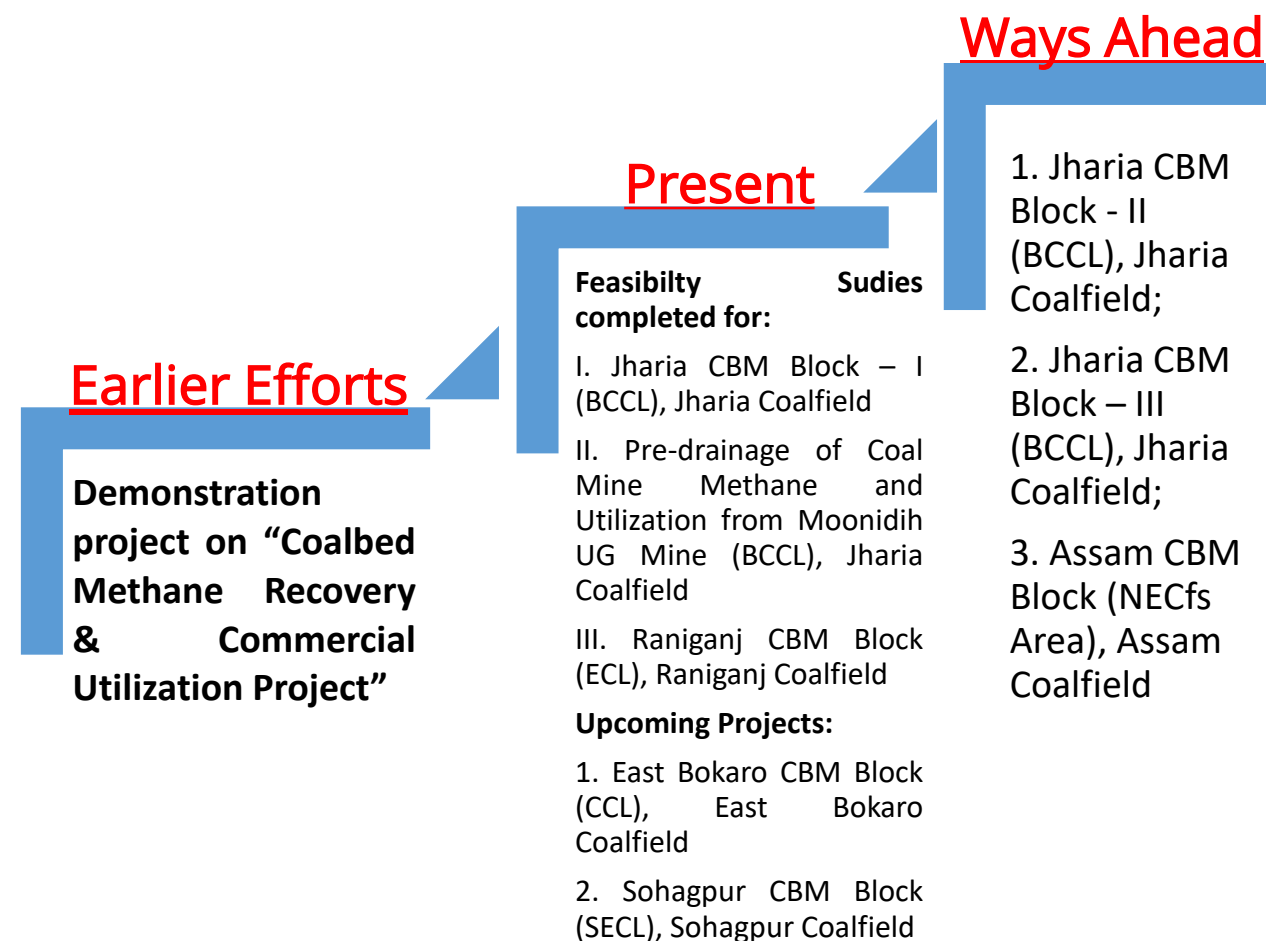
Earlier Efforts

Demonstration project on "Coalbed Methane Recovery & Commercial Utilization Project"

Present

Feasibilty Sudies completed for:

I. Jharia CBM Block – I (BCCL), Jharia Coalfield

II. Pre-drainage of Coal Mine Methane and Utilization from Moonidih UG Mine (BCCL), Jharia Coalfield

III. Raniganj CBM Block (ECL), Raniganj Coalfield

Upcoming Projects:

1. East Bokaro CBM Block (CCL), East Bokaro Coalfield

2. Sohagpur CBM Block (SECL), Sohagpur Coalfield

Ways Ahead

1. Jharia CBM Block - II (BCCL), Jharia Coalfield;

2. Jharia CBM Block – III (BCCL), Jharia Coalfield;

3. Assam CBM Block (NECfs Area), Assam Coalfield